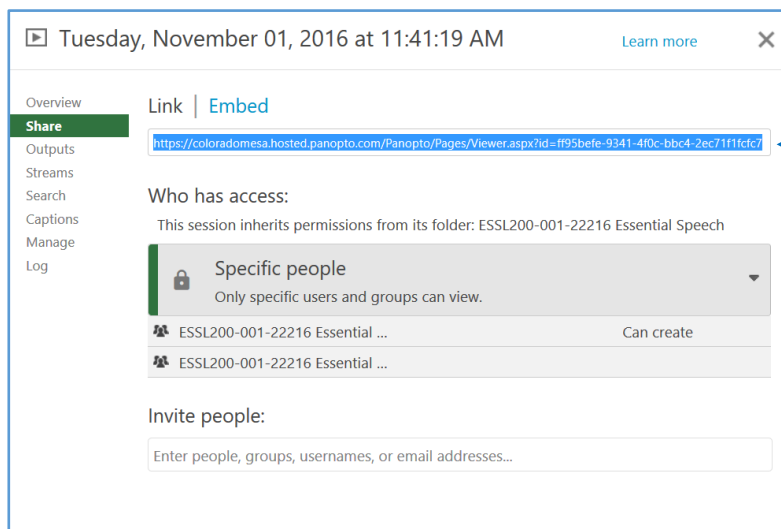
Tuesday, November 01, 2016 at 11:41:19 AM

Learn more

Overview
Share
Outputs
Streams
Search
Captions
Manage
Log

Link | Embed

https://coloradomesa.hosted.panopto.com/Panopto/Pages/Viewer.aspx?id=ff95befe-9341-4f0c-bbc4-2ec71f1fcfc7

Who has access:

This session inherits permissions from its folder: ESSL200-001-22216 Essential Speech

Specific people

Only specific users and groups can view.

ESSL200-001-22216 Essential ... Can create

ESSL200-001-22216 Essential ...

Invite people:

Enter people, groups, usernames, or email addresses...